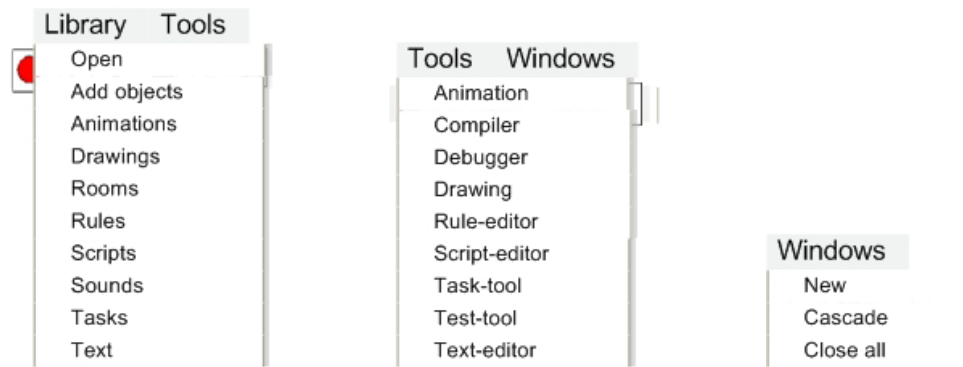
Library Tools
Open
Add objects
Animations
Drawings
Rooms
Rules
Scripts
Sounds
Tasks
Text

Tools Windows
Animation
Compiler
Debugger
Drawing
Rule-editor
Script-editor
Task-tool
Test-tool
Text-editor

Windows
New
Cascade
Close all